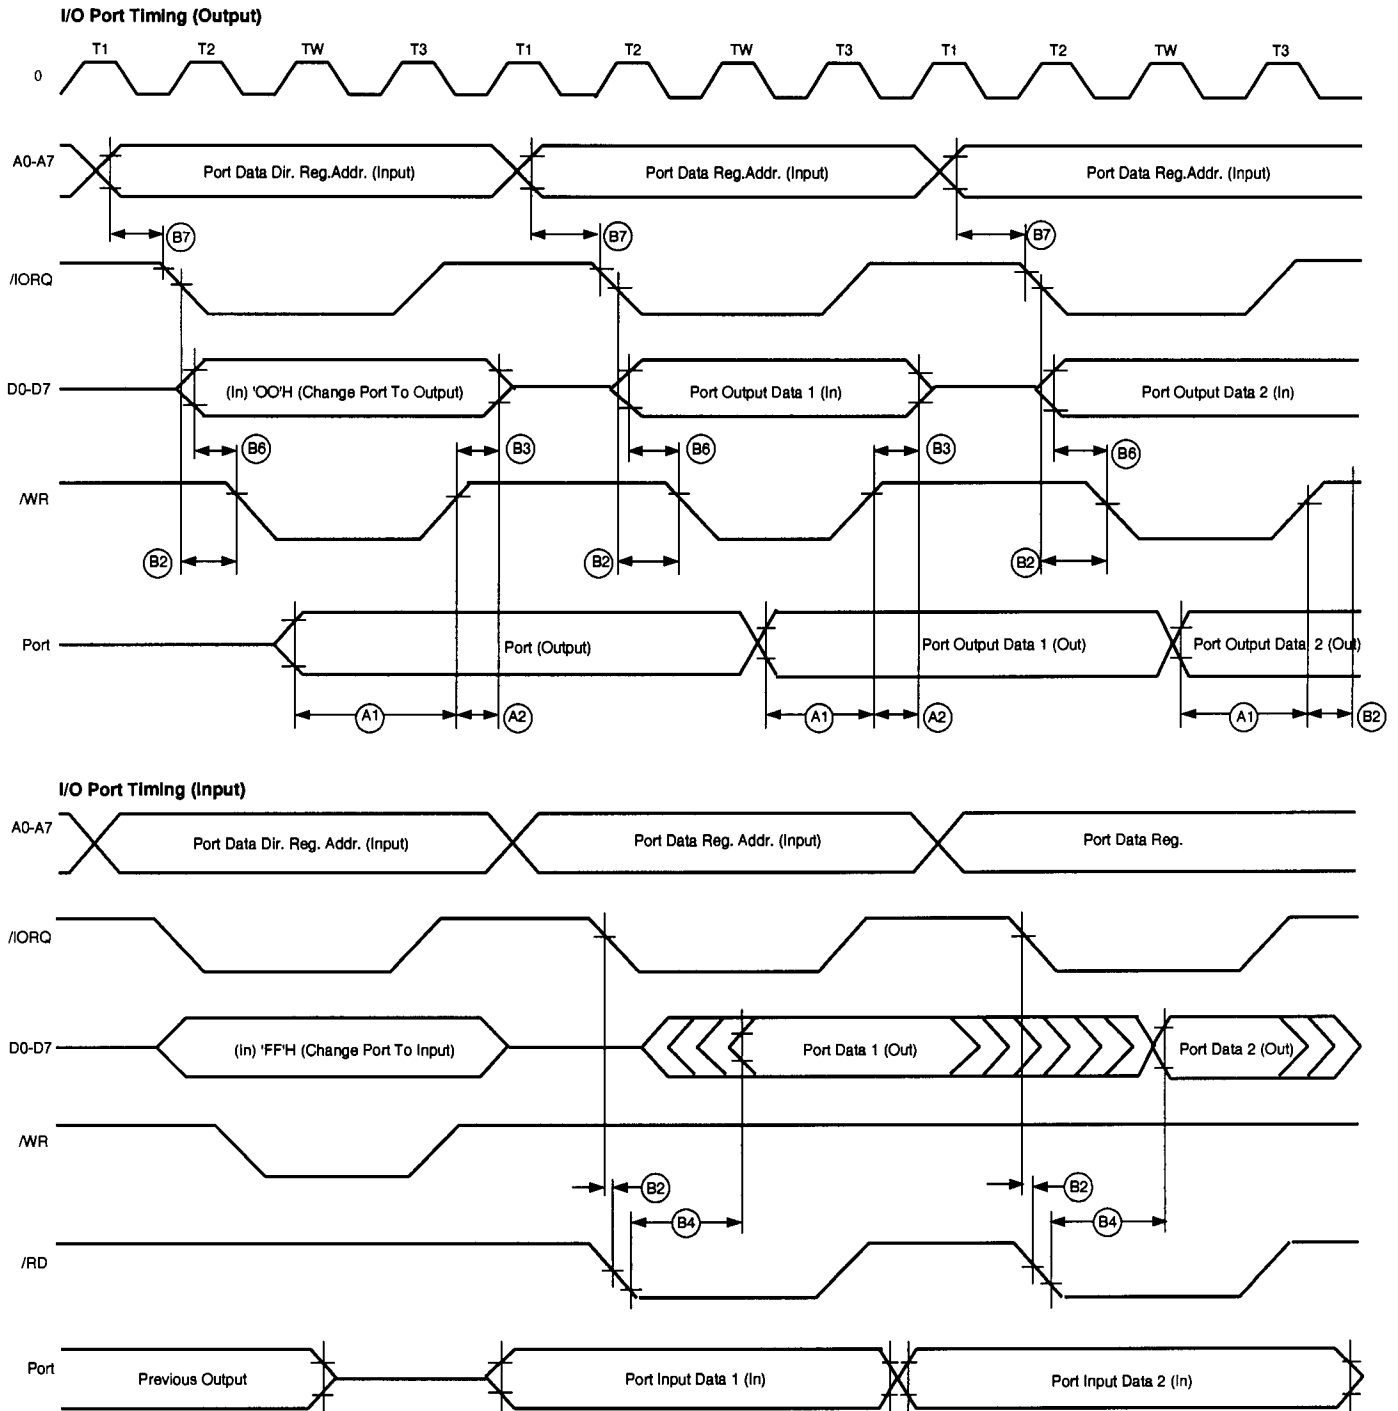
I/O Port Timing (Output)

T1 T2 TW T3 T1 T2 TW T3 T1 T2 TW T3

0

A0-A7

Port Data Dir. Reg.Addr. (Input)

Port Data Reg.Addr. (Input)

Port Data Reg.Addr. (Input)

B7 B7 B7

/IORQ

D0-D7

(In) 'OO'H (Change Port To Output)

Port Output Data 1 (In)

Port Output Data 2 (In)

B6 B3 B6 B3 B6

/WR

B2 B2 B2

Port

Port (Output)

Port Output Data 1 (Out)

Port Output Data 2 (Out)

A1 A2 A1 A2 A1 B2

I/O Port Timing (Input)

A0-A7

Port Data Dir. Reg. Addr. (Input)

Port Data Reg. Addr. (Input)

Port Data Reg.

/IORQ

D0-D7

(In) 'FF'H (Change Port To Input)

Port Data 1 (Out)

Port Data 2 (Out)

/WR

B2 B4 B2 B4

/RD

Port

Previous Output

Port Input Data 1 (In)

Port Input Data 2 (In)